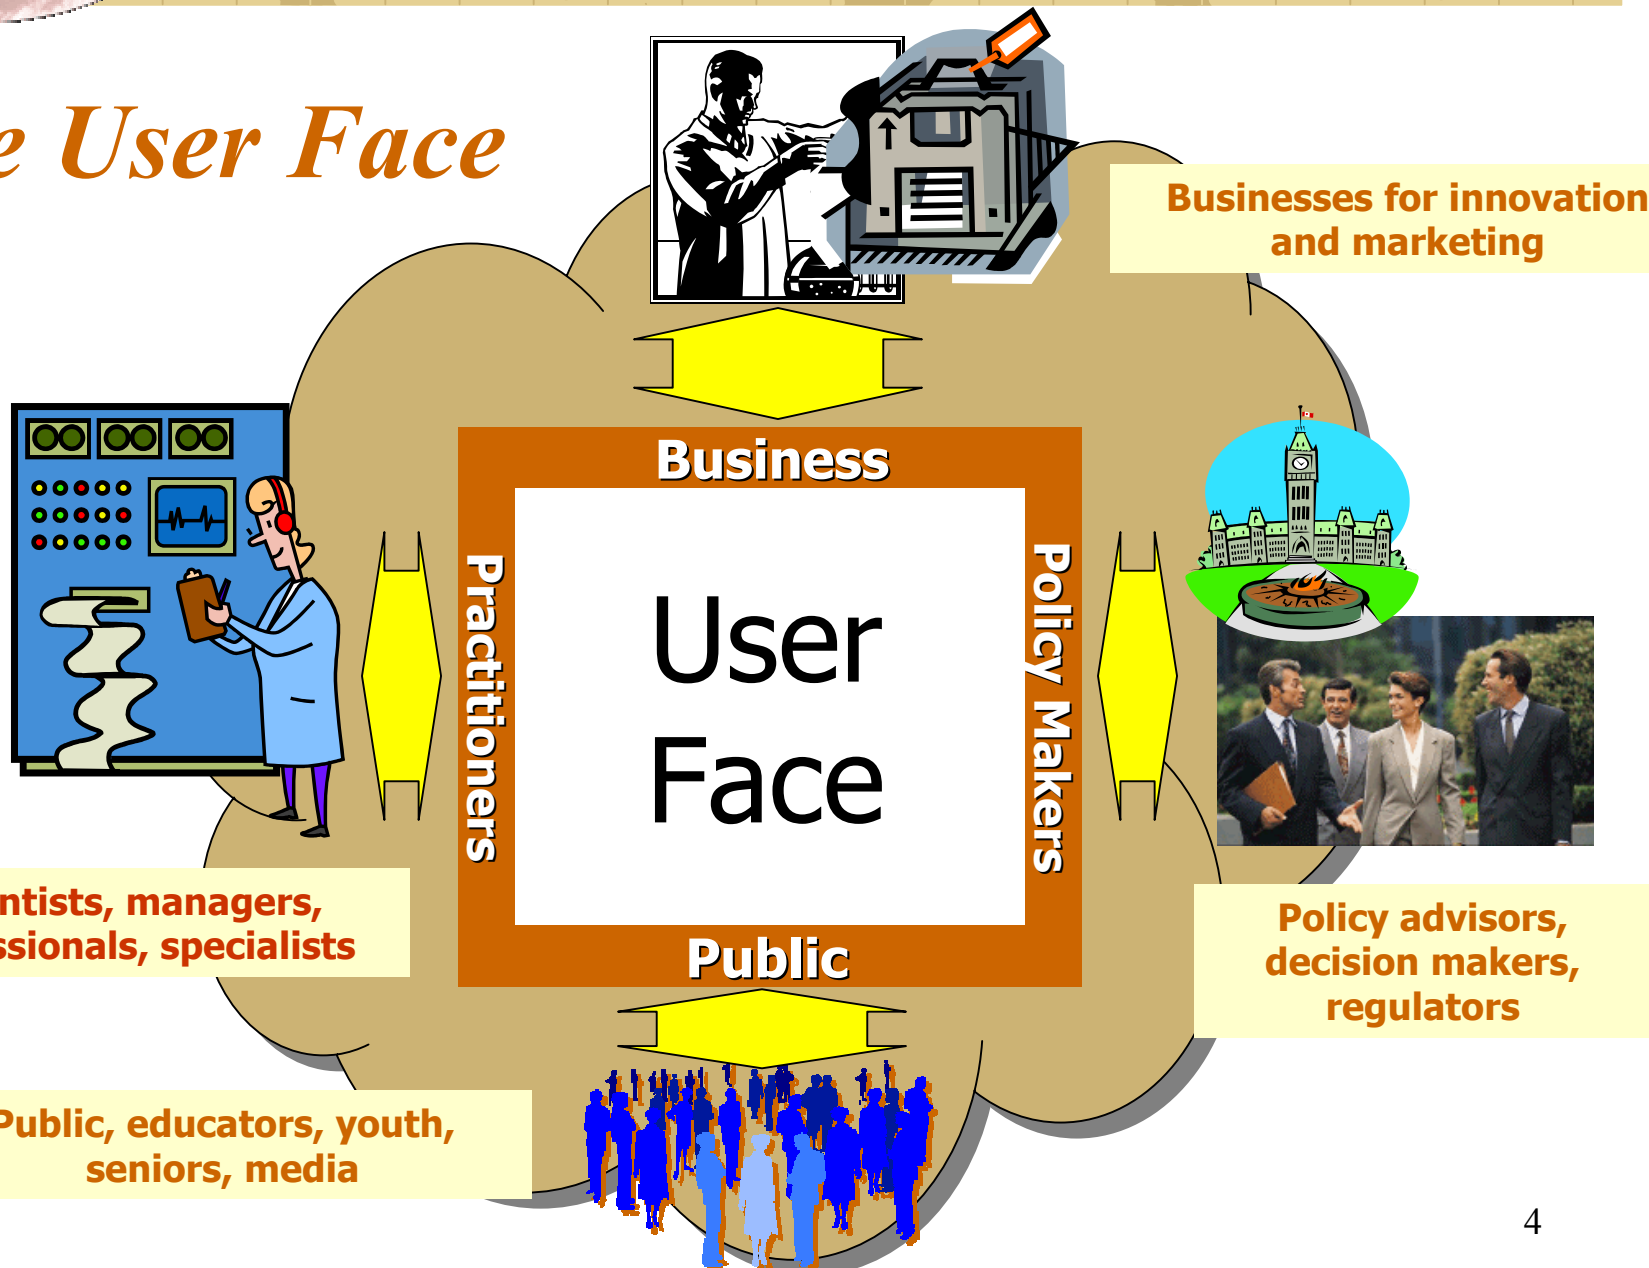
e User Face

Businesses for innovation and marketing

Business

Practitioners

User Face

Policy Makers

Public

ntists, managers, ssionals, specialists

Policy advisors, decision makers, regulators

Public, educators, youth, seniors, media

4